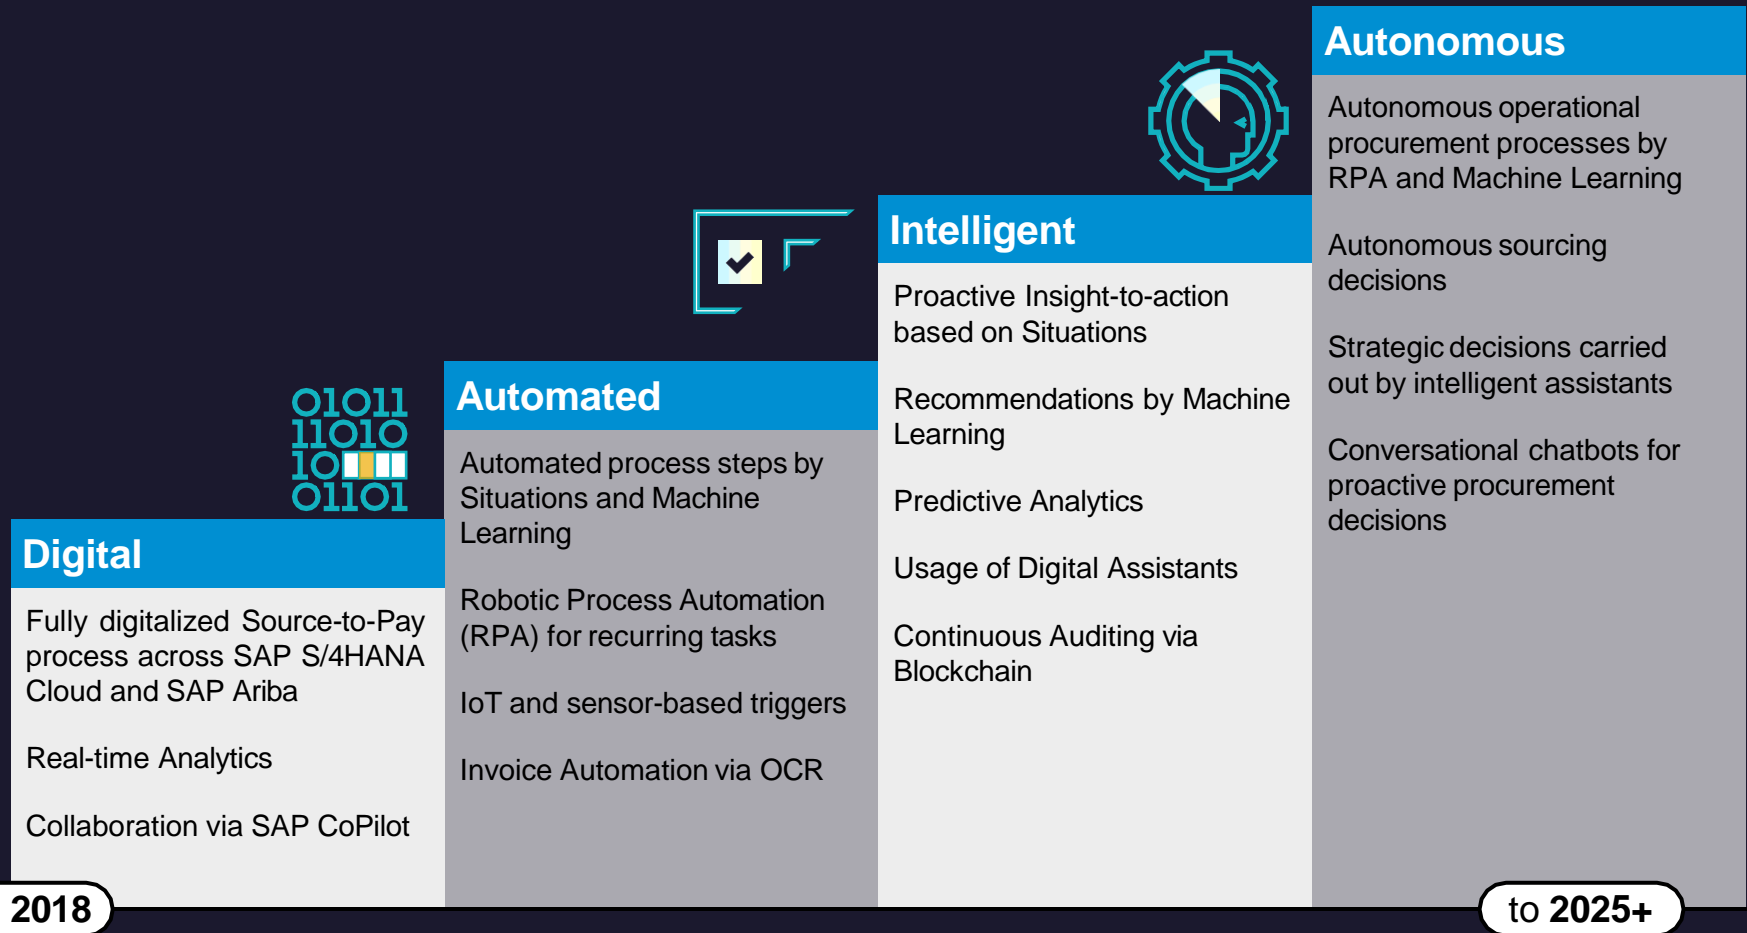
01011
11010
10
01101

Digital

Fully digitalized Source-to-Pay process across SAP S/4HANA Cloud and SAP Ariba

Real-time Analytics

Collaboration via SAP CoPilot

Automated

Automated process steps by Situations and Machine Learning

Robotic Process Automation (RPA) for recurring tasks

IoT and sensor-based triggers

Invoice Automation via OCR

Intelligent

Proactive Insight-to-action based on Situations

Recommendations by Machine Learning

Predictive Analytics

Usage of Digital Assistants

Continuous Auditing via Blockchain

Autonomous

Autonomous operational procurement processes by RPA and Machine Learning

Autonomous sourcing decisions

Strategic decisions carried out by intelligent assistants

Conversational chatbots for proactive procurement decisions

2018

to 2025+